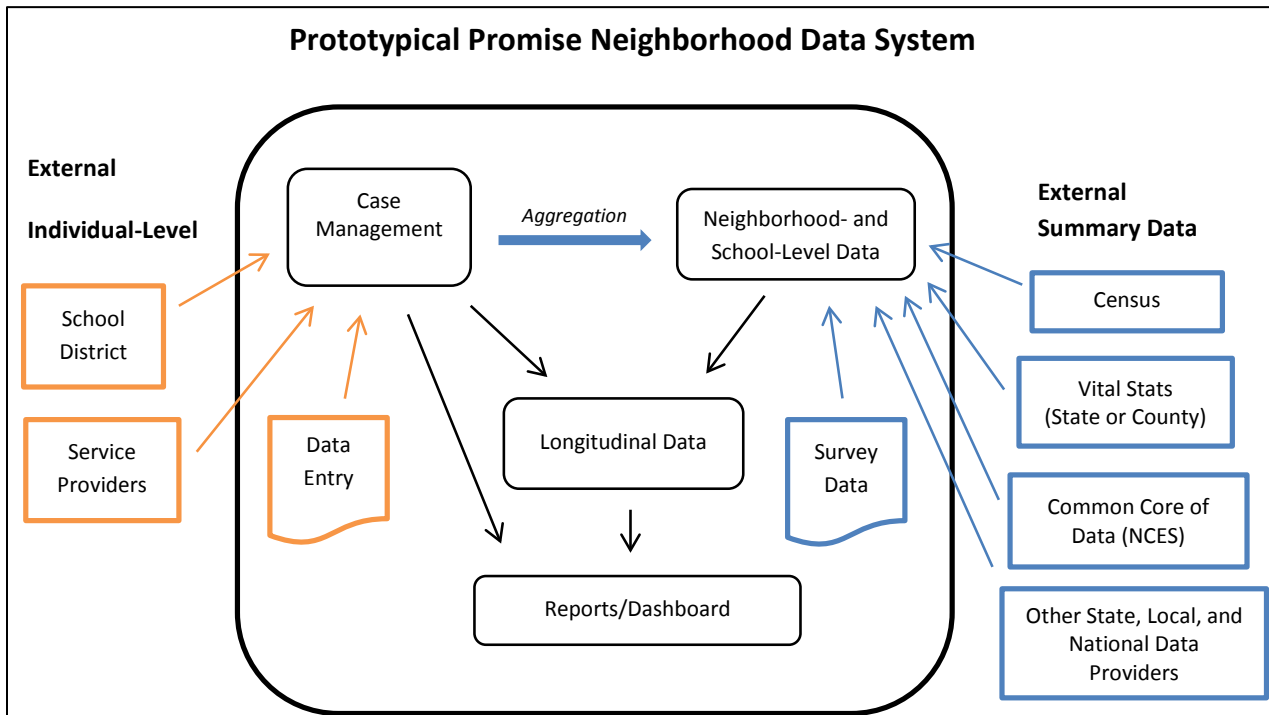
Prototypical Promise Neighborhood Data System

External

Individual-Level

School District

Service Providers

Case Management

Data Entry

Aggregation

Neighborhood- and School-Level Data

Longitudinal Data

Reports/Dashboard

Survey Data

External Summary Data

Census

Vital Stats (State or County)

Common Core of Data (NCES)

Other State, Local, and National Data Providers